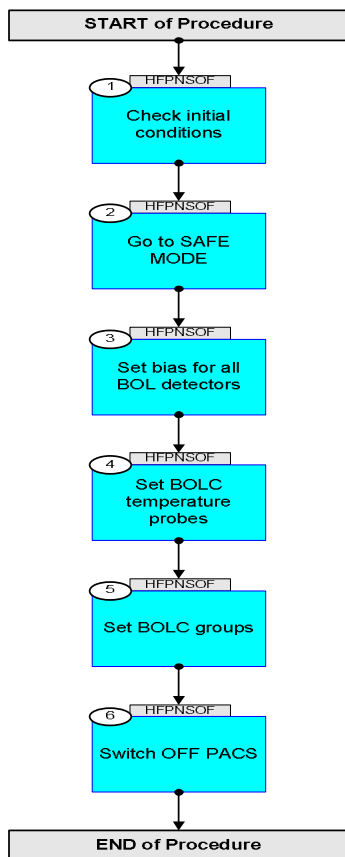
START of Procedure

1
HFPNSOF
Check initial conditions

2
HFPNSOF
Go to SAFE MODE

3
HFPNSOF
Set bias for all BOL detectors

4
HFPNSOF
Set BOLC temperature probes

5
HFPNSOF
Set BOLC groups

6
HFPNSOF
Switch OFF PACS

END of Procedure